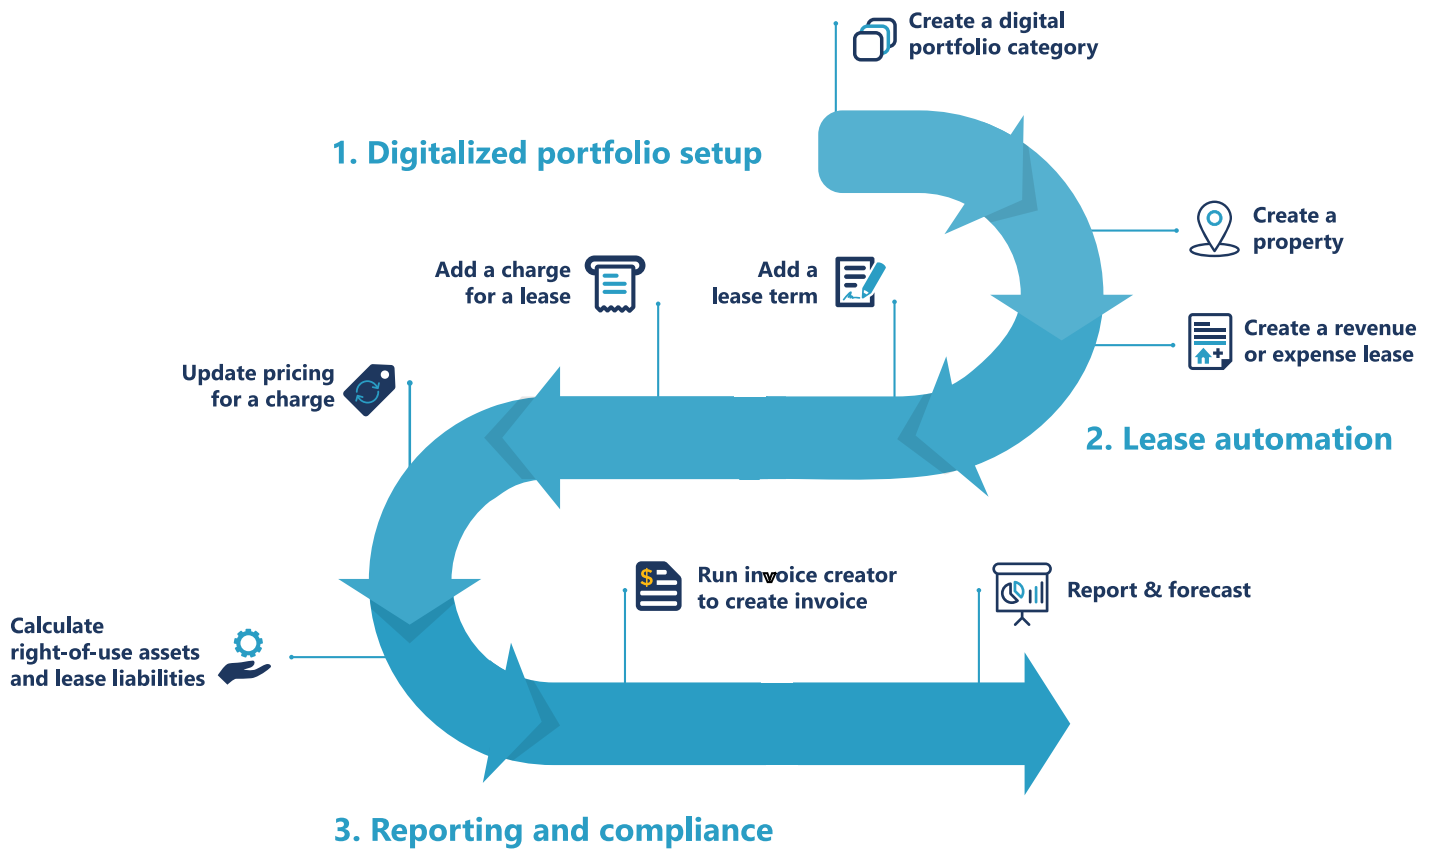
Create a digital portfolio category

1. Digitalized portfolio setup

Create a property

Add a charge for a lease

Add a lease term

Create a revenue or expense lease

Update pricing for a charge

2. Lease automation

Calculate right-of-use assets and lease liabilities

$

Run invoice creator to create invoice

Report & forecast

3. Reporting and compliance